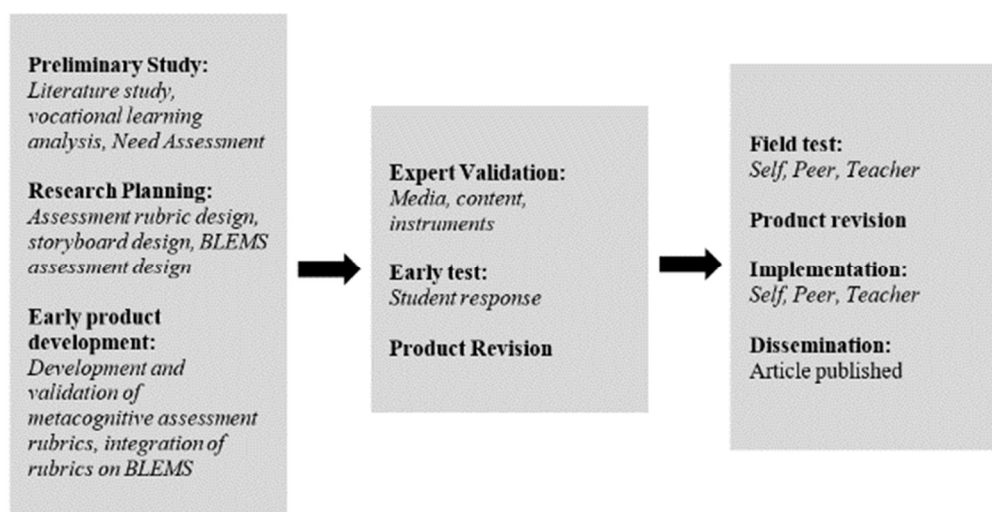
Preliminary Study:
Literature study, vocational learning analysis, Need Assessment

Research Planning:
Assessment rubric design, storyboard design, BLEMS assessment design

Early product development:
Development and validation of metacognitive assessment rubrics, integration of rubrics on BLEMS

Expert Validation:
Media, content, instruments

Early test:
Student response

Product Revision

Field test:
Self, Peer, Teacher

Product revision

Implementation:
Self, Peer, Teacher

Dissemination:
Article published